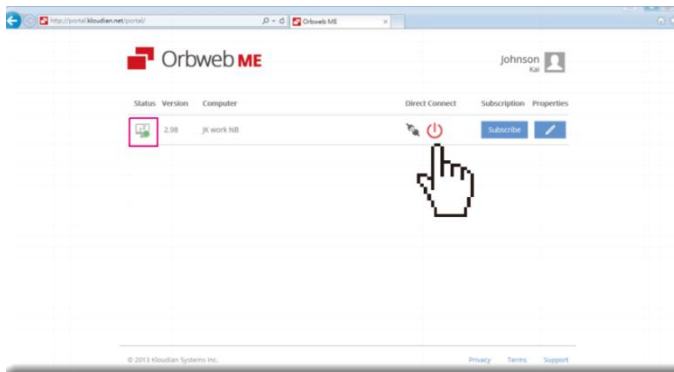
http://portal.kloudian.net/portal/

Orbweb ME

Orbweb ME

Johnson
Kai

| Status | Version | Computer | Direct Connect | Subscription | Properties |
|---|---|---|---|---|---|
| | 2.98 | JK work NB | | Subscribe | |

© 2013 Kloudian Systems Inc.

Privacy Terms Support